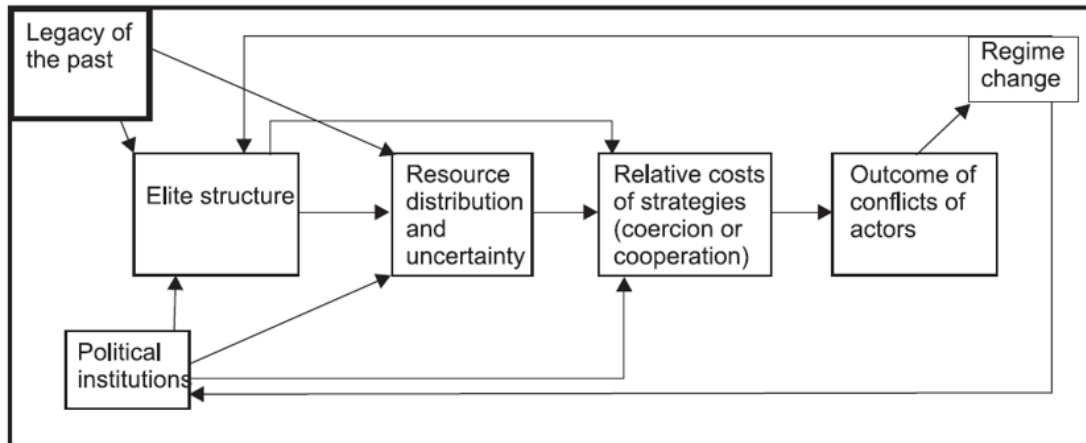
Legacy of the past

Regime change

Elite structure

Resource distribution and uncertainty

Relative costs of strategies (coercion or cooperation)

Outcome of conflicts of actors

Political institutions